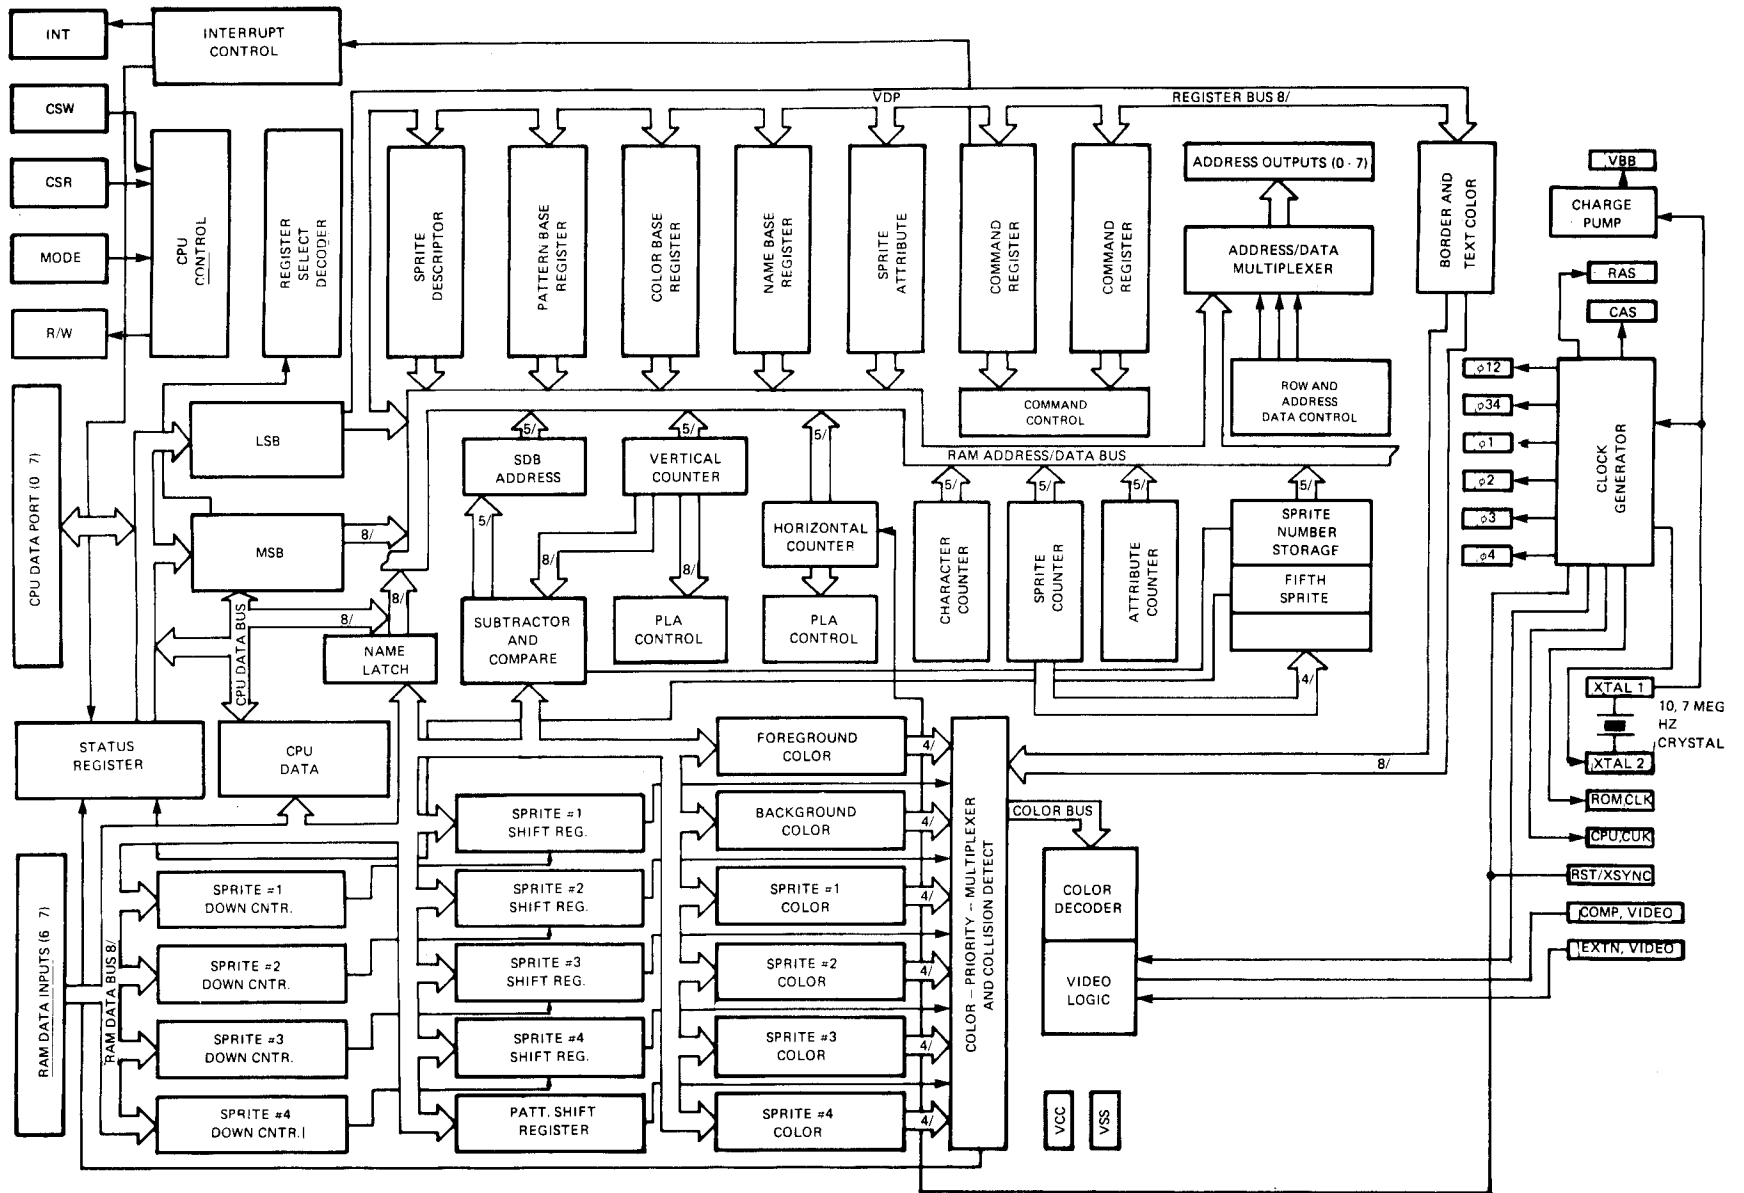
INT

INTERRUPT CONTROL

CSW

CSR

MODE

R/W

CPU CONTROL

REGISTER SELECT DECODER

VDP

REGISTER BUS 8/

SPRITE DESCRIPTOR

PATTERN BASE REGISTER

COLOR BASE REGISTER

NAME BASE REGISTER

SPRITE ATTRIBUTE

COMMAND REGISTER

COMMAND REGISTER

ADDRESS OUTPUTS (0 - 7)

ADDRESS/DATA MULTIPLEXER

BORDER AND TEXT COLOR

VBB

CHARGE PUMP

RAS

CAS

ROW AND ADDRESS DATA CONTROL

COMMAND CONTROL

CPU DATA PORT (0 7)

LSB

5/

5/

5/

SDB ADDRESS

VERTICAL COUNTER

RAM ADDRESS/DATA BUS

5/

5/

5/

5/

HORIZONTAL COUNTER

CHARACTER COUNTER

SPRITE COUNTER

ATTRIBUTE COUNTER

SPRITE NUMBER STORAGE

FIFTH SPRITE

MSB

8/

8/

5/

8/

8/

CPU DATA BUS

8/

NAME LATCH

SUBTRACTOR AND COMPARE

PLA CONTROL

PLA CONTROL

4/

$\phi 12$

$\phi 34$

$\phi 1$

$\phi 2$

$\phi 3$

$\phi 4$

CLOCK GENERATOR

XTAL 1

10, 7 MEG HZ CRYSTAL

XTAL 2

STATUS REGISTER

CPU DATA

FOREGROUND COLOR

4/

8/

BACKGROUND COLOR

4/

COLOR BUS

ROM CLK

CPU CLK

SPRITE #1 SHIFT REG.

SPRITE #1 DOWN CNTR.

SPRITE #2 SHIFT REG.

SPRITE #1 COLOR

4/

COLOR - PRIORITY - MULTIPLEXER AND COLLISION DETECT

COLOR DECODER

RST/XSYNC

COMP. VIDEO

EXTN. VIDEO

RAM DATA INPUTS (6 7)

RAM DATA BUS 8/

SPRITE #2 DOWN CNTR.

SPRITE #3 SHIFT REG.

SPRITE #2 COLOR

4/

VIDEO LOGIC

SPRITE #3 DOWN CNTR.

SPRITE #4 SHIFT REG.

SPRITE #3 COLOR

4/

SPRITE #4 DOWN CNTR.

PATT. SHIFT REGISTER

SPRITE #4 COLOR

4/

VCC

VSS